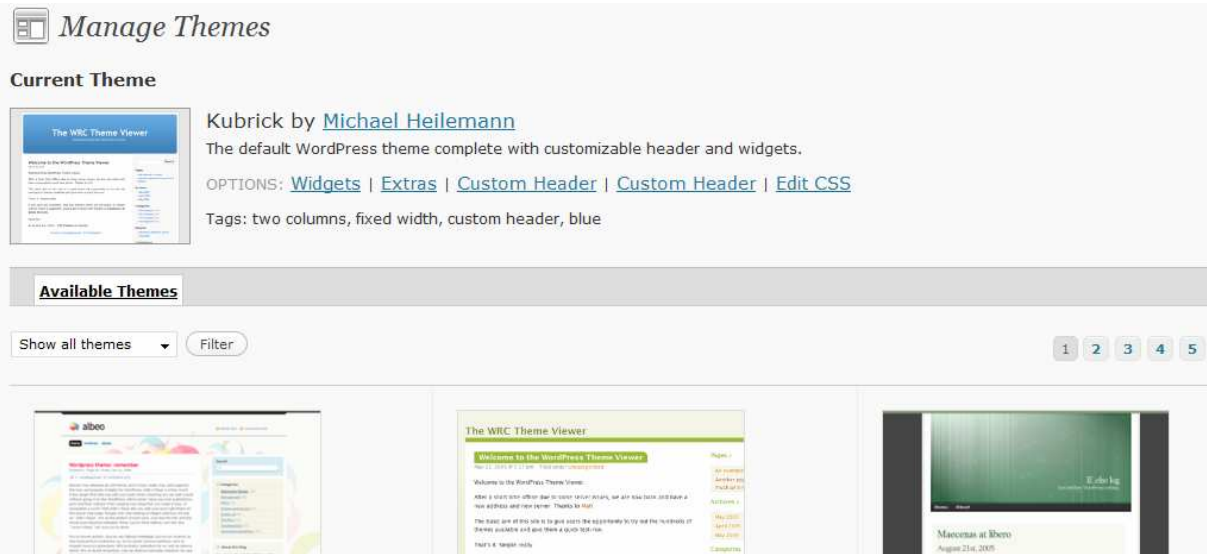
Manage Themes

Current Theme

The WRC Theme Viewer

Kubrick by Michael Heilemann

The default WordPress theme complete with customizable header and widgets.

OPTIONS: Widgets | Extras | Custom Header | Custom Header | Edit CSS

Tags: two columns, fixed width, custom header, blue

Available Themes

Show all themes Filter

1 2 3 4 5

albeo

The WRC Theme Viewer

Welcome to the WordPress Theme Viewer

Maecenas at libero

August 21st, 2005